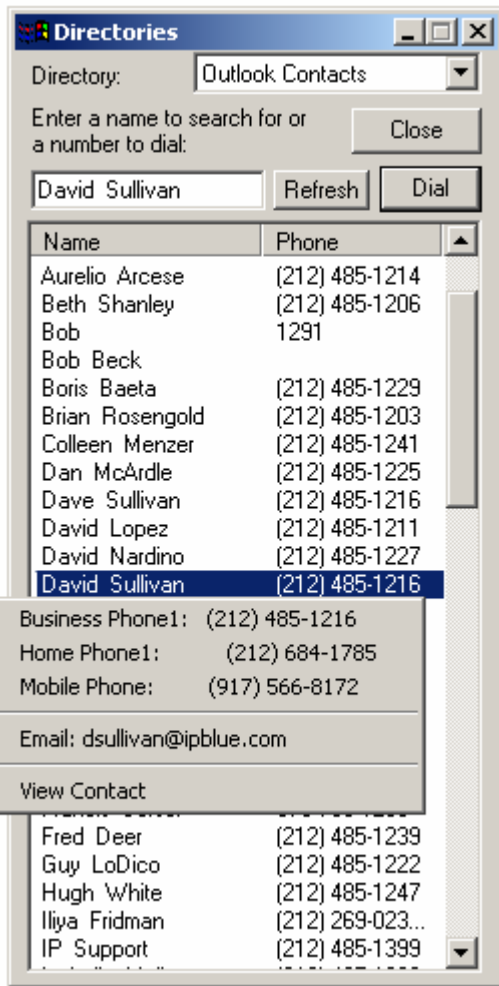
Directories

Directory: Outlook Contacts

Enter a name to search for or a number to dial:

Close

David Sullivan

Refresh

Dial

| Name | Phone |
|---|---|
| Aurelio Arcese | (212) 485-1214 |
| Beth Shanley | (212) 485-1206 |
| Bob | 1291 |
| Bob Beck | |
| Boris Baeta | (212) 485-1229 |
| Brian Rosengold | (212) 485-1203 |
| Colleen Menzer | (212) 485-1241 |
| Dan McArdle | (212) 485-1225 |
| Dave Sullivan | (212) 485-1216 |
| David Lopez | (212) 485-1211 |
| David Nardino | (212) 485-1227 |
| David Sullivan | (212) 485-1216 |

Business Phone1: (212) 485-1216
Home Phone1: (212) 684-1785
Mobile Phone: (917) 566-8172

Email: dsullivan@ipblue.com

View Contact

| Name | Phone |
|---|---|
| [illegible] | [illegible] |
| Fred Deer | (212) 485-1239 |
| Guy LoDico | (212) 485-1222 |
| Hugh White | (212) 485-1247 |
| Iliya Fridman | (212) 269-023... |
| IP Support | (212) 485-1399 |
| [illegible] | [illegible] |